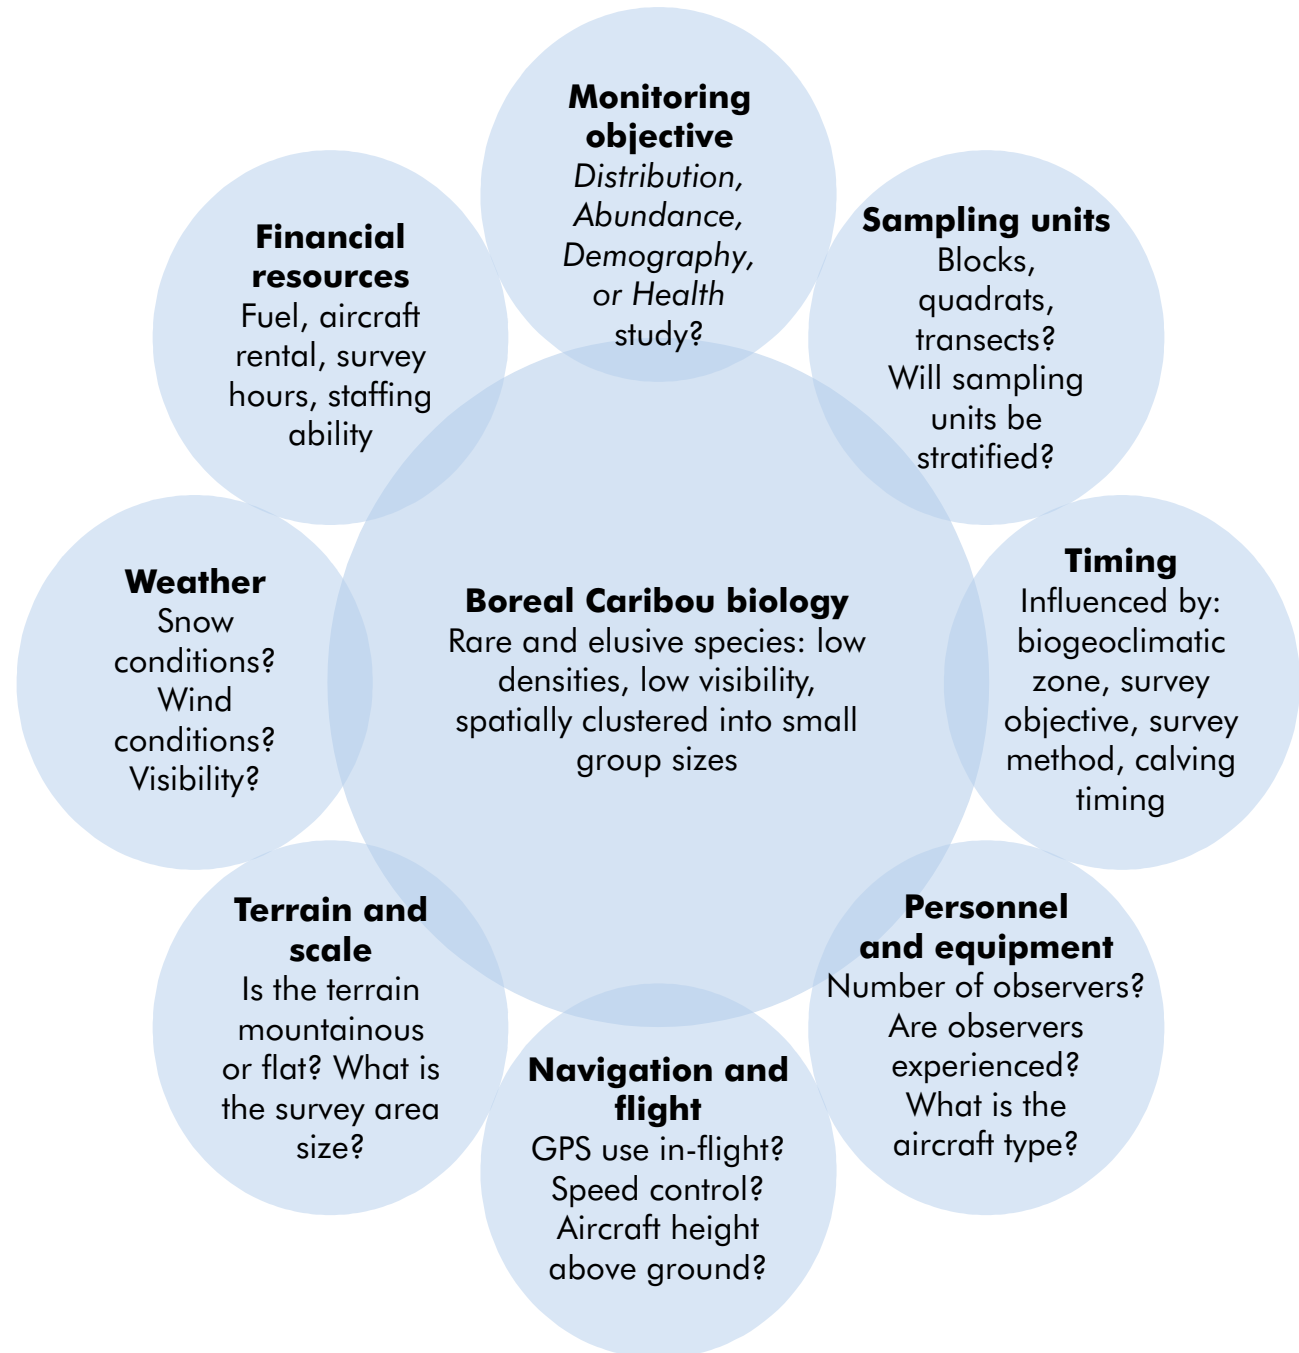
**Monitoring objective**
*Distribution, Abundance, Demography, or Health* study?

**Sampling units**
Blocks, quadrats, transects? Will sampling units be stratified?

**Financial resources**
Fuel, aircraft rental, survey hours, staffing ability

**Weather**
Snow conditions? Wind conditions? Visibility?

**Boreal Caribou biology**
Rare and elusive species: low densities, low visibility, spatially clustered into small group sizes

**Timing**
Influenced by: biogeoclimatic zone, survey objective, survey method, calving timing

**Terrain and scale**
Is the terrain mountainous or flat? What is the survey area size?

**Personnel and equipment**
Number of observers? Are observers experienced? What is the aircraft type?

**Navigation and flight**
GPS use in-flight? Speed control? Aircraft height above ground?